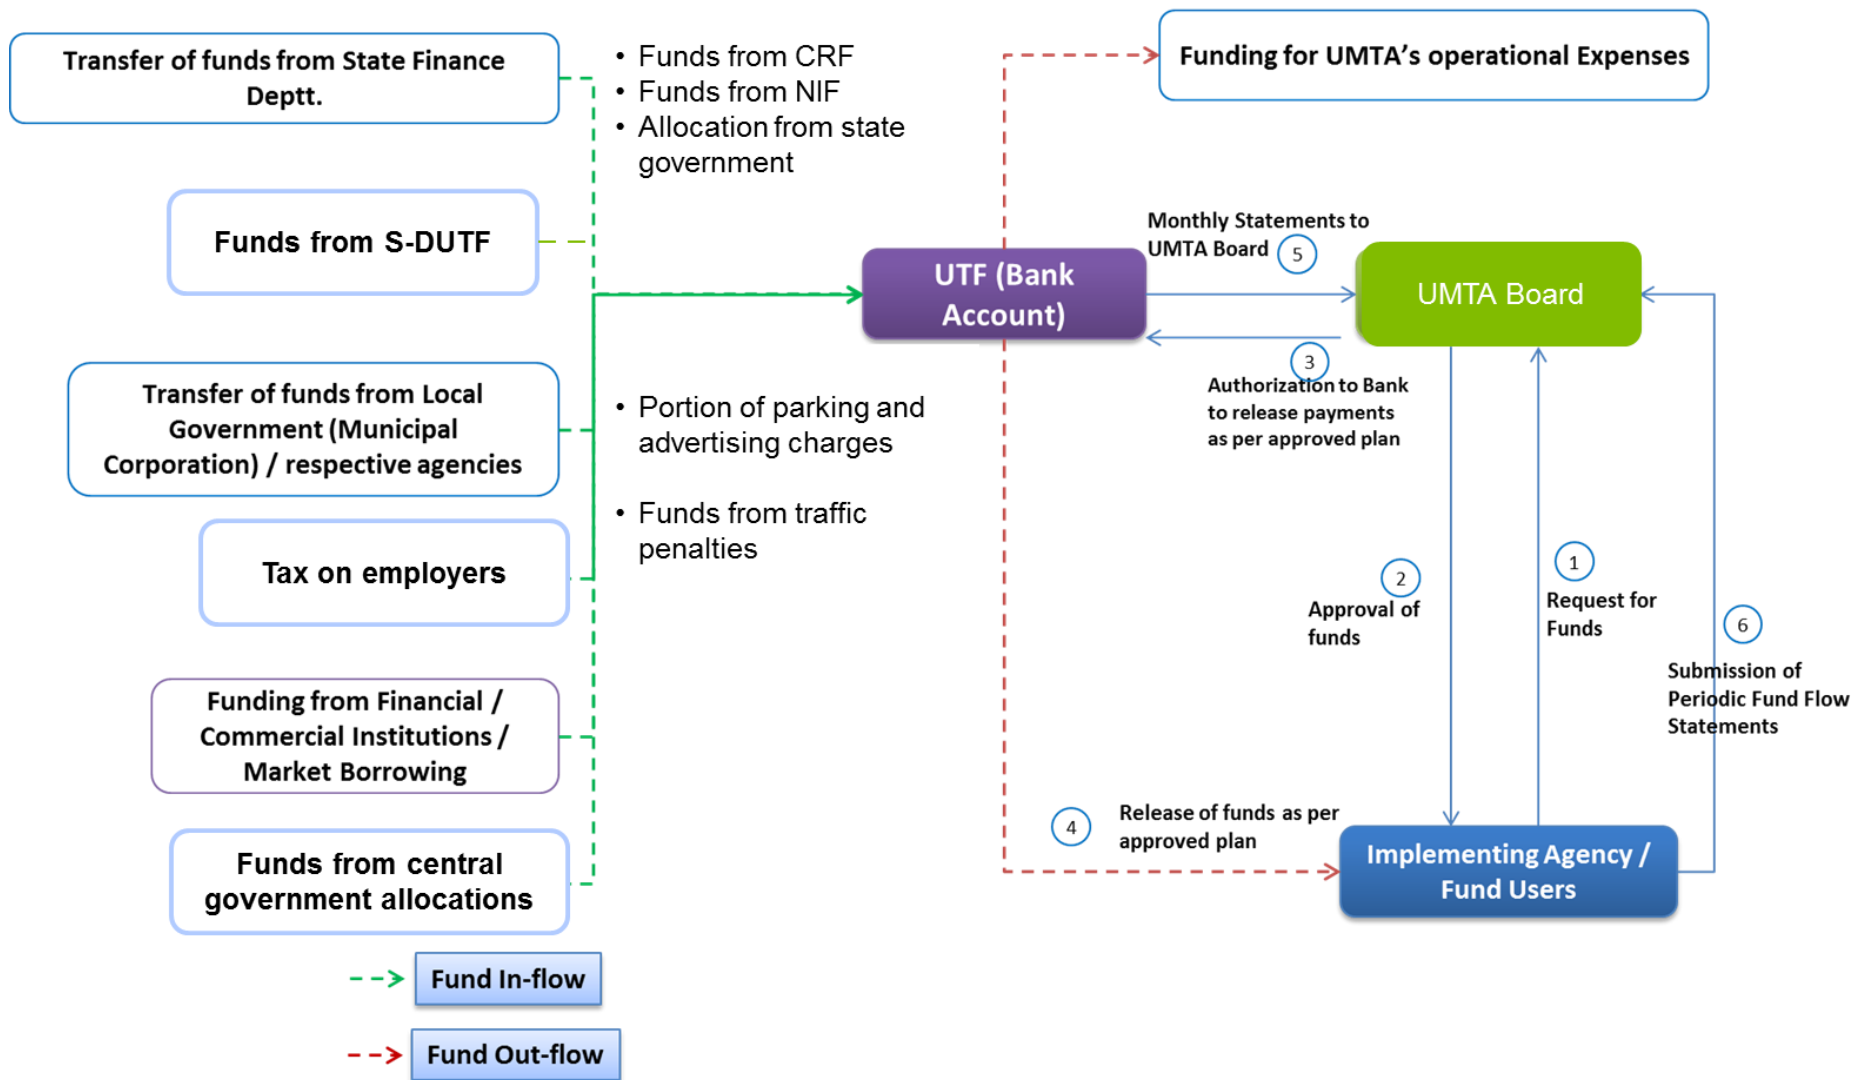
Transfer of funds from State Finance Deptt.

• Funds from CRF
• Funds from NIF
• Allocation from state government

Funding for UMTA's operational Expenses

Funds from S-DUTF

Monthly Statements to UMTA Board 5

UTF (Bank Account)

UMTA Board

3 Authorization to Bank to release payments as per approved plan

Transfer of funds from Local Government (Municipal Corporation) / respective agencies

• Portion of parking and advertising charges

• Funds from traffic penalties

Tax on employers

2 Approval of funds

1 Request for Funds

6 Submission of Periodic Fund Flow Statements

Funding from Financial / Commercial Institutions / Market Borrowing

4 Release of funds as per approved plan

Implementing Agency / Fund Users

Funds from central government allocations

Fund In-flow

Fund Out-flow